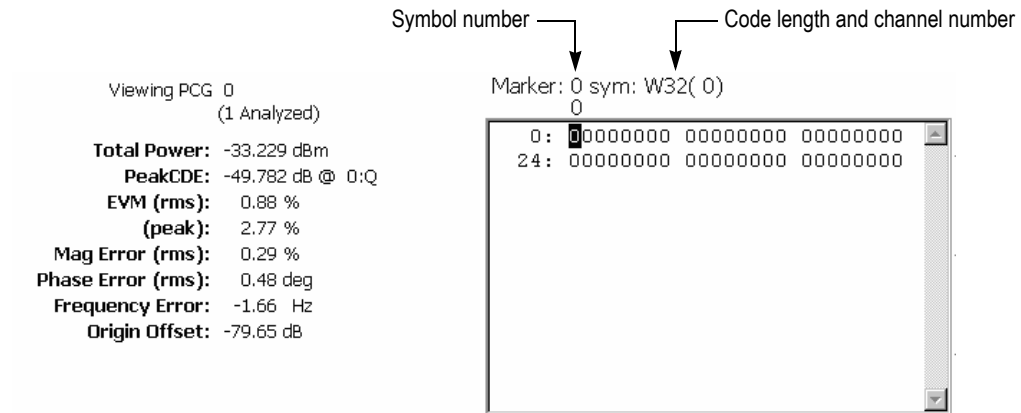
Symbol number

Code length and channel number

Viewing PCG 0
(1 Analyzed)

Total Power: -33.229 dBm
PeakCDE: -49.782 dB @ 0:Q
EVM (rms): 0.88 %
(peak): 2.77 %
Mag Error (rms): 0.29 %
Phase Error (rms): 0.48 deg
Frequency Error: -1.66 Hz
Origin Offset: -79.65 dB

Marker: 0 sym: W32( 0)
0

| | | | |
|---|---|---|---|
| 0: | 00000000 | 00000000 | 00000000 |
| 24: | 00000000 | 00000000 | 00000000 |